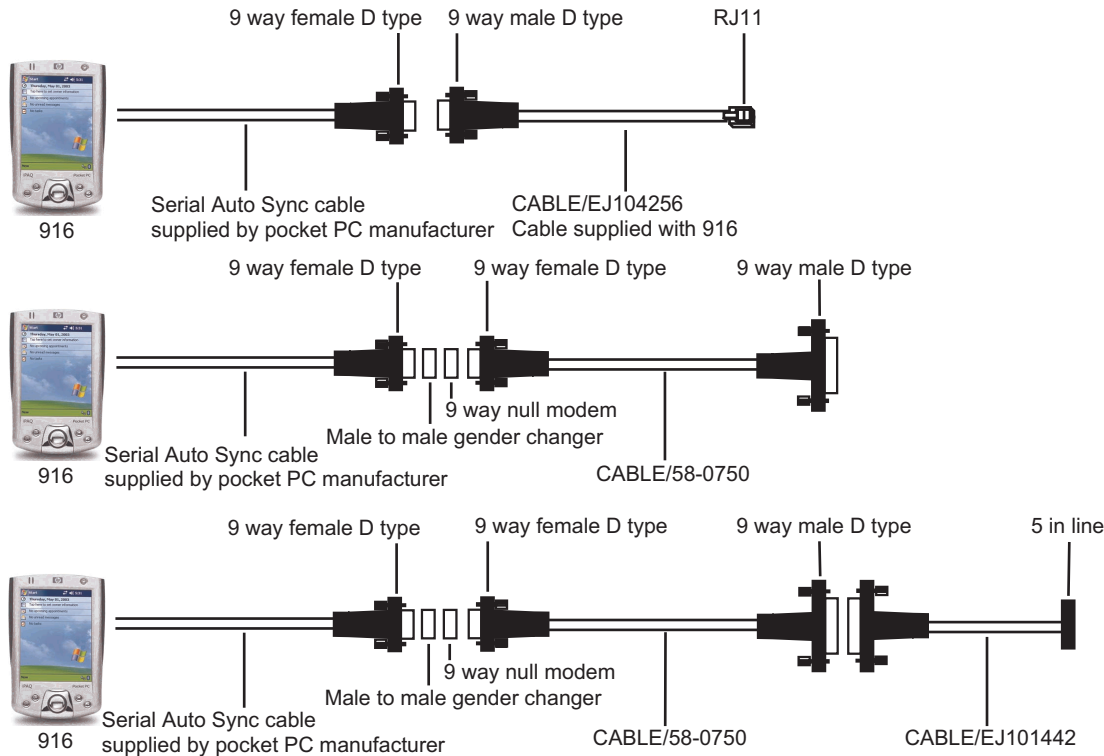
9 way female D type
9 way male D type
RJ11

Serial Auto Sync cable supplied by pocket PC manufacturer

CABLE/EJ104256
Cable supplied with 916

916

9 way female D type
9 way female D type
9 way male D type

9 way null modem
Male to male gender changer

Serial Auto Sync cable supplied by pocket PC manufacturer

CABLE/58-0750

916

9 way female D type
9 way female D type
9 way male D type
5 in line

9 way null modem
Male to male gender changer

Serial Auto Sync cable supplied by pocket PC manufacturer

CABLE/58-0750
CABLE/EJ101442

916